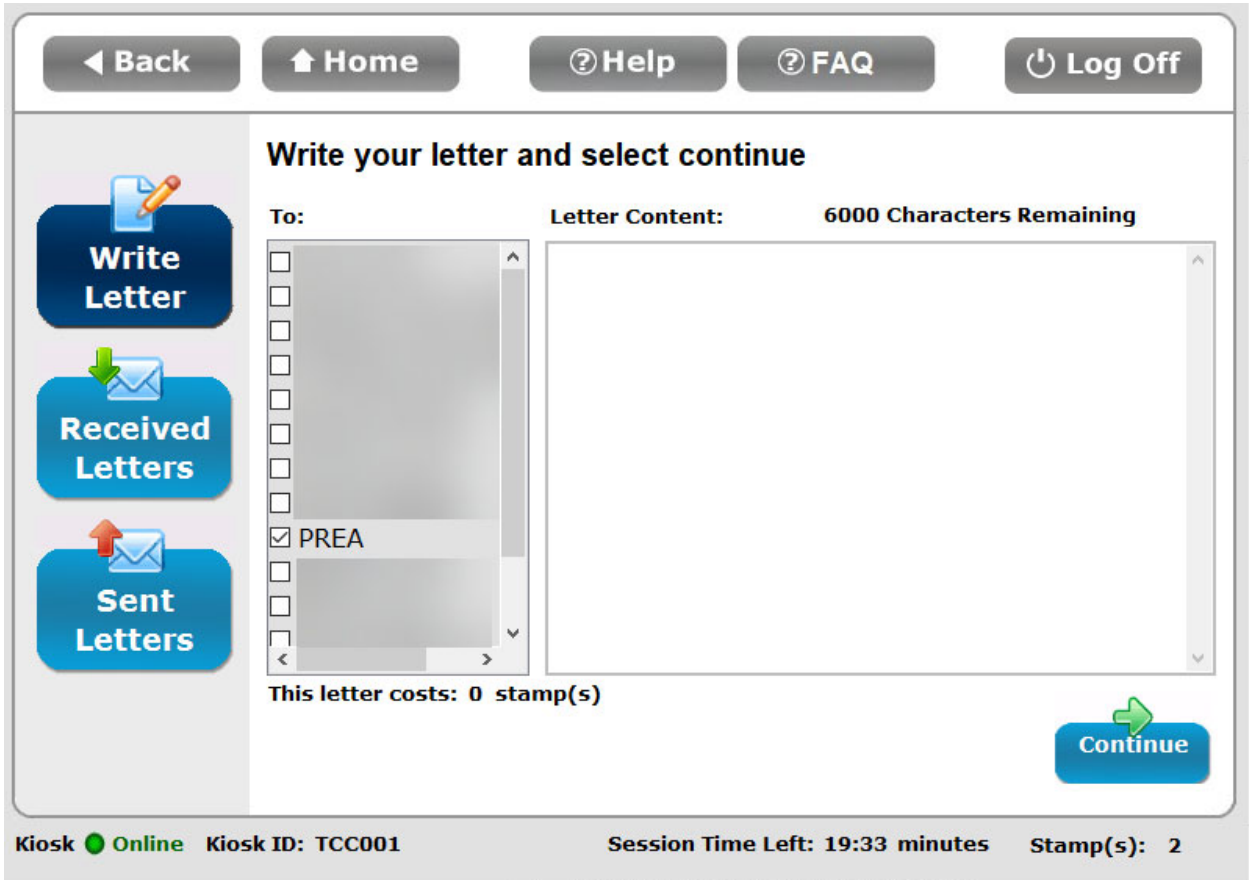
Back
Home
Help
FAQ
Log Off

Write Letter
Received Letters
Sent Letters

Write your letter and select continue

To:
Letter Content:
6000 Characters Remaining

☑ PREA

This letter costs: 0 stamp(s)

Continue

Kiosk Online Kiosk ID: TCC001
Session Time Left: 19:33 minutes
Stamp(s): 2